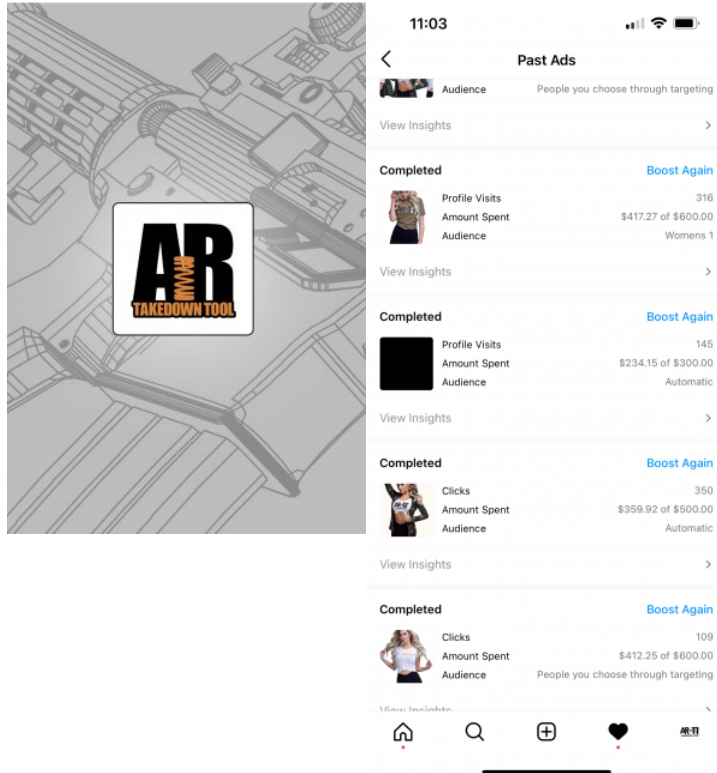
AR
TAKEDOWN TOOL

11:03

Past Ads

Audience People you choose through targeting

View Insights

Completed Boost Again

Profile Visits 316

Amount Spent $417.27 of $600.00

Audience Womens 1

View Insights

Completed Boost Again

Profile Visits 145

Amount Spent $234.15 of $300.00

Audience Automatic

View Insights

Completed Boost Again

Clicks 350

Amount Spent $359.92 of $500.00

Audience Automatic

View Insights

Completed Boost Again

Clicks 109

Amount Spent $412.25 of $600.00

Audience People you choose through targeting

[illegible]

AR-TT